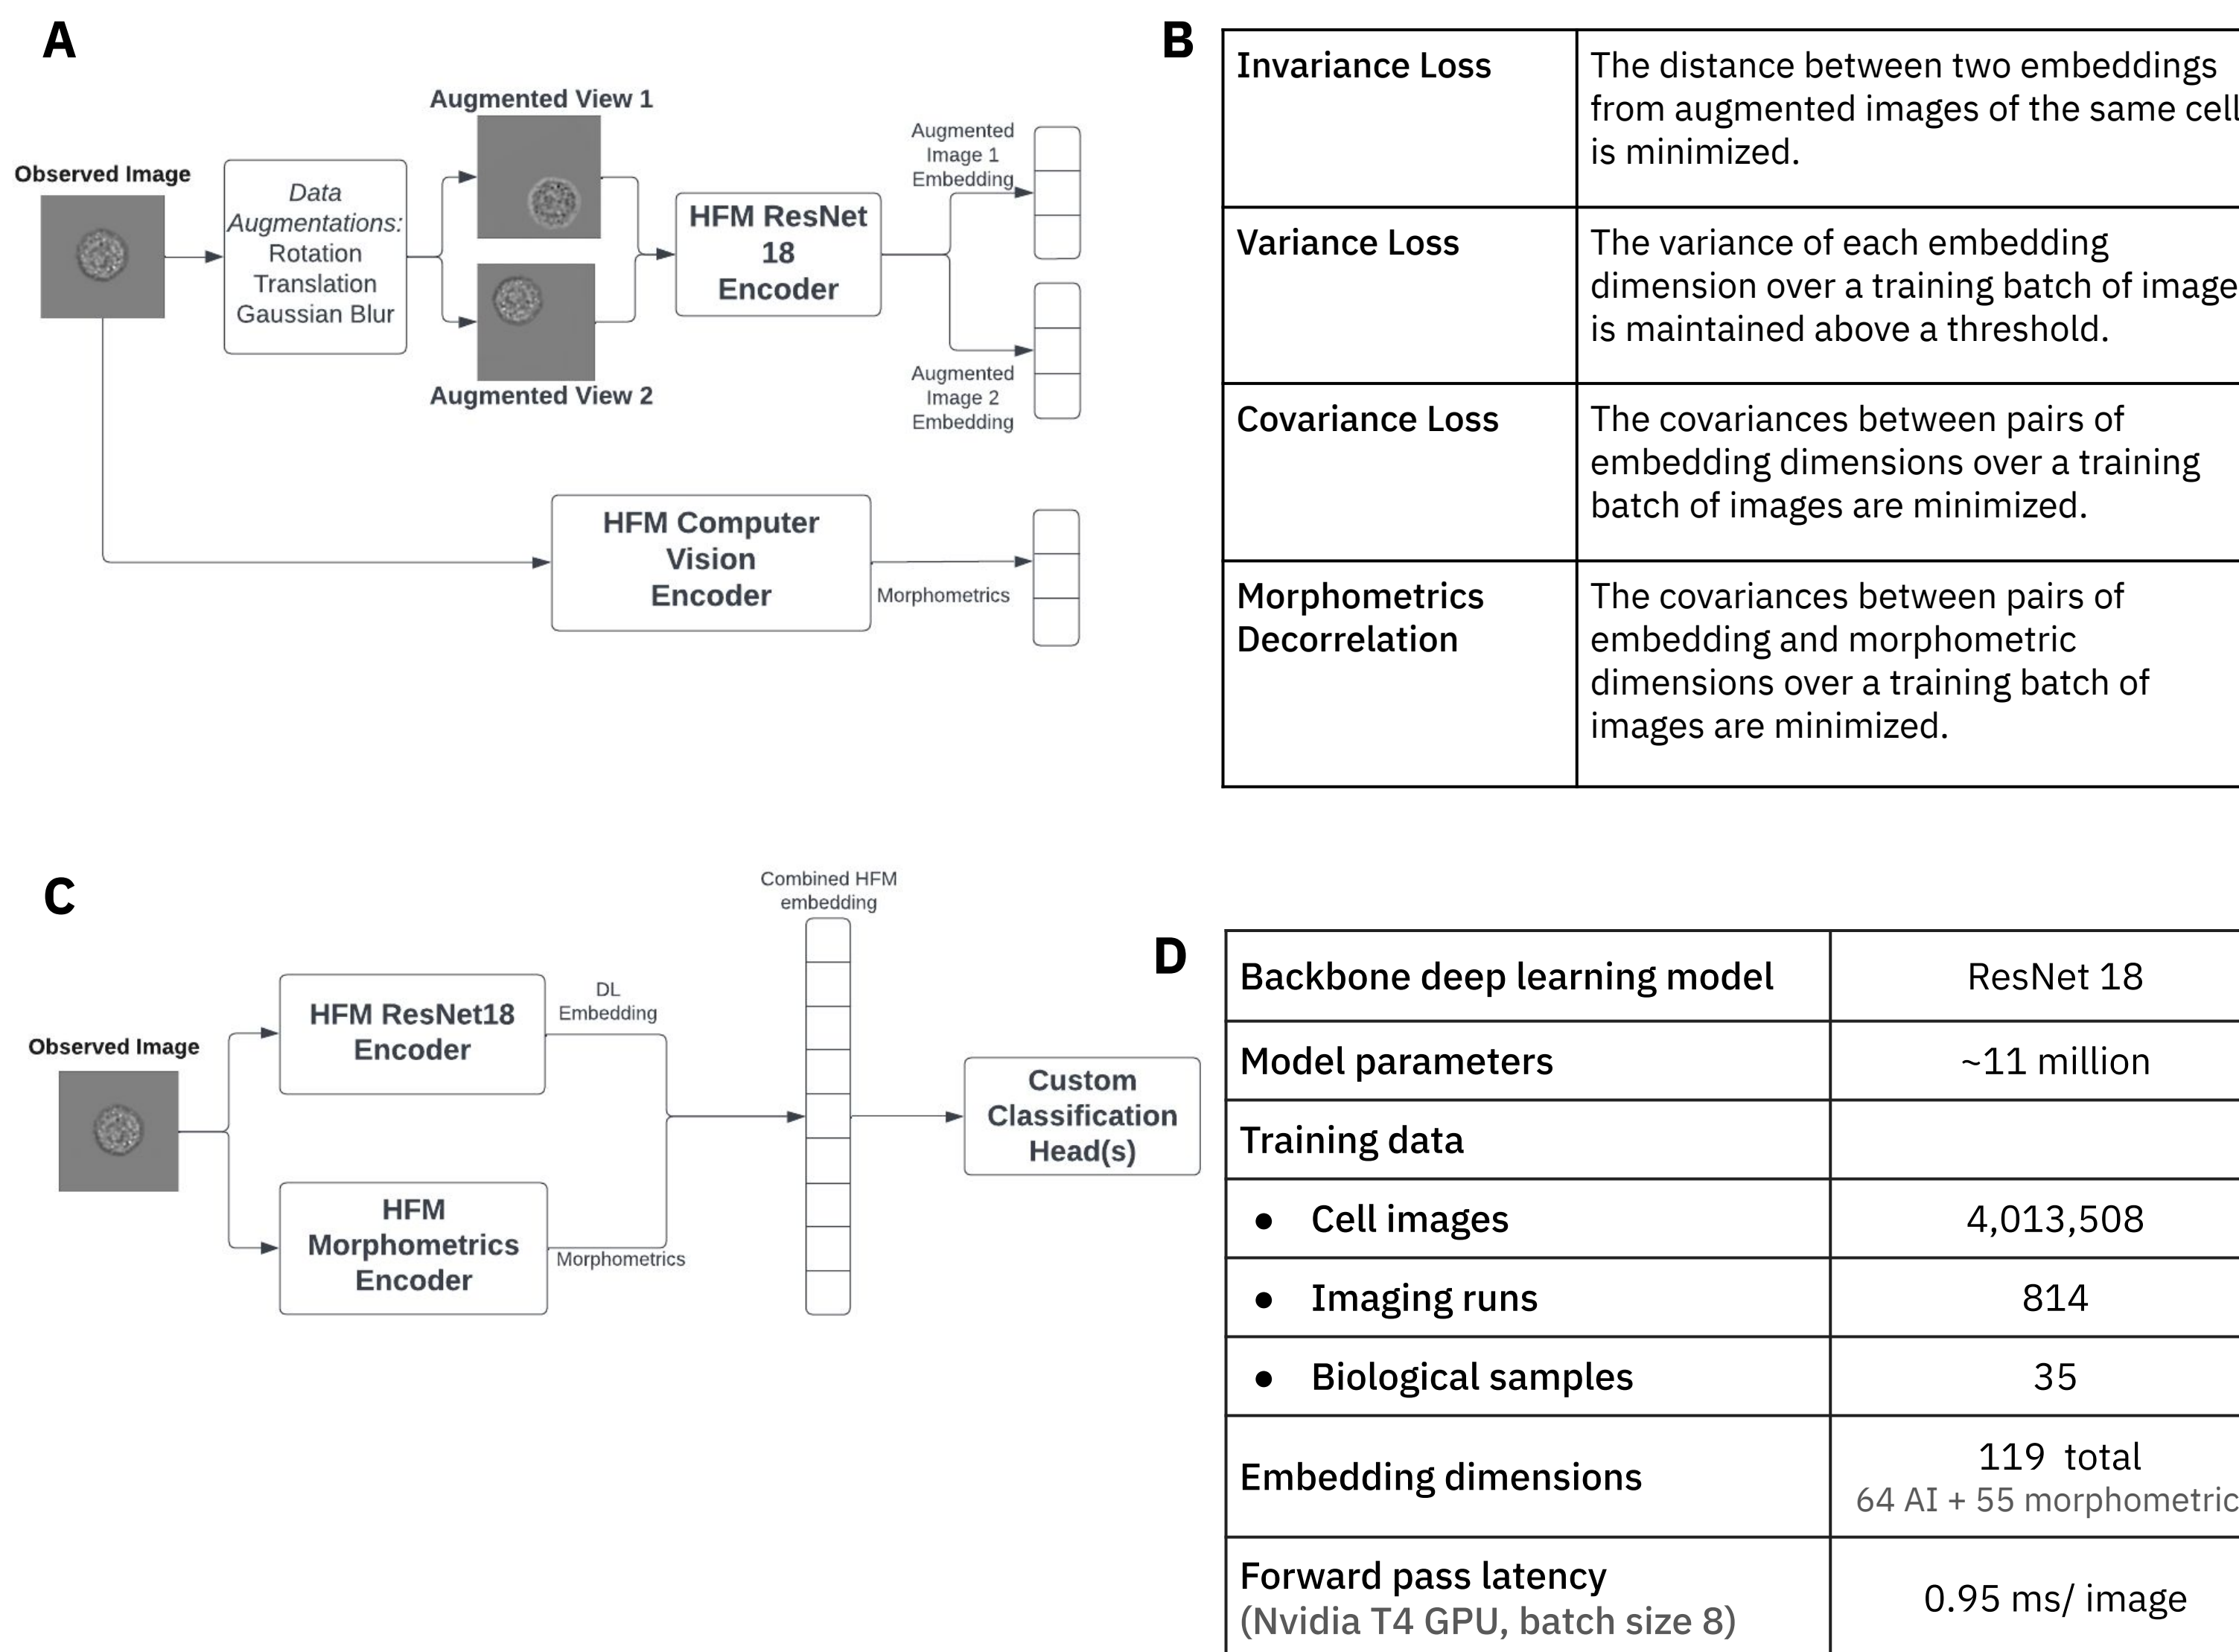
A

Augmented View 1

Observed Image

Data Augmentations: Rotation Translation Gaussian Blur

HFM ResNet 18 Encoder

Augmented Image 1 Embedding

Augmented View 2

Augmented Image 2 Embedding

HFM Computer Vision Encoder

Morphometrics

B

| Invariance Loss | The distance between two embeddings from augmented images of the same cell is minimized. |
|---|---|
| Variance Loss | The variance of each embedding dimension over a training batch of image is maintained above a threshold. |
| Covariance Loss | The covariances between pairs of embedding dimensions over a training batch of images are minimized. |
| Morphometrics Decorrelation | The covariances between pairs of embedding and morphometric dimensions over a training batch of images are minimized. |

C

Combined HFM embedding

Observed Image

HFM ResNet18 Encoder

DL Embedding

Custom Classification Head(s)

HFM Morphometrics Encoder

Morphometrics

D

| Backbone deep learning model | ResNet 18 |
|---|---|
| Model parameters | ~11 million |
| Training data | |
| • Cell images | 4,013,508 |
| • Imaging runs | 814 |
| • Biological samples | 35 |
| Embedding dimensions | 119 total 64 AI + 55 morphometric |
| Forward pass latency (Nvidia T4 GPU, batch size 8) | 0.95 ms/ image |